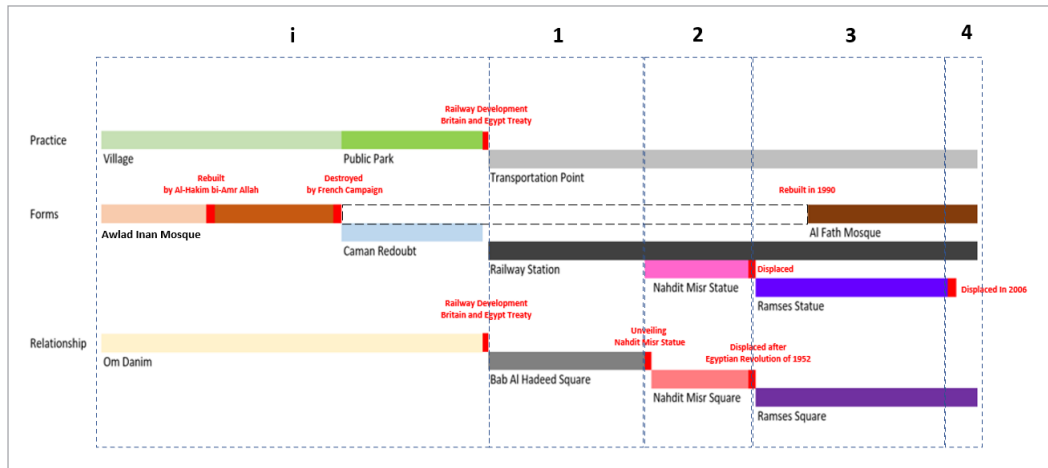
i 1 2 3 4

Practice

Railway Development
Britain and Egypt Treaty

Village
Public Park
Transportation Point

Rebuilt
by Al-Hakim bi-Amr Allah

Destroyed
by French Campaign

Rebuilt in 1990

Forms

Awlad Inan Mosque
Al Fath Mosque
Caman Redoubt
Railway Station
Displaced
Nahdit Misr Statue
Ramses Statue
Displaced In 2006

Railway Development
Britain and Egypt Treaty

Unveiling
Nahdit Misr Statue

Displaced after
Egyptian Revolution of 1952

Relationship

Om Danim
Bab Al Hadeed Square
Nahdit Misr Square
Ramses Square